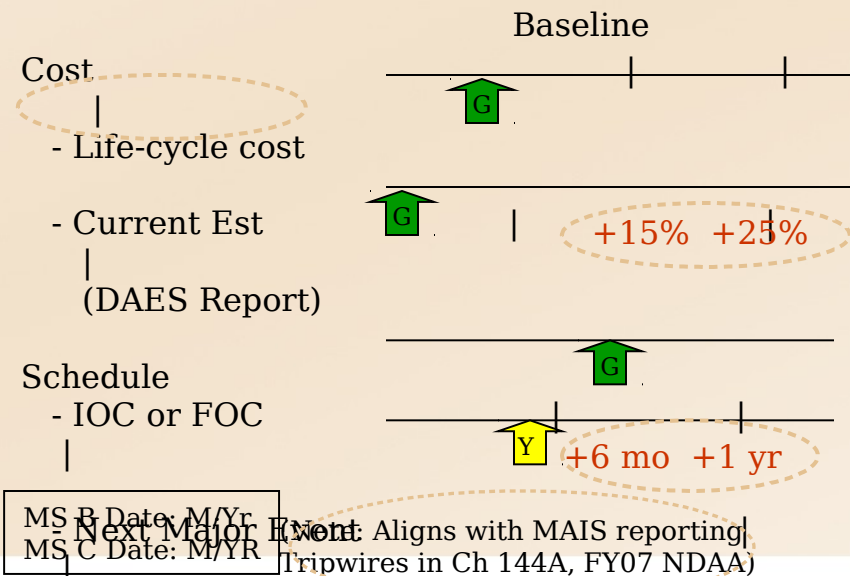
Baseline

Cost
|
- Life-cycle cost

- Current Est
|
(DAES Report)

G

G

+15% +25%

Schedule
- IOC or FOC
|

G

Y

+6 mo +1 yr

- Next Major Event

MS B Date: M/Yr
MS C Date: M/YR

(Note: Aligns with MAIS reporting Tripwires in Ch 144A, FY07 NDAA)